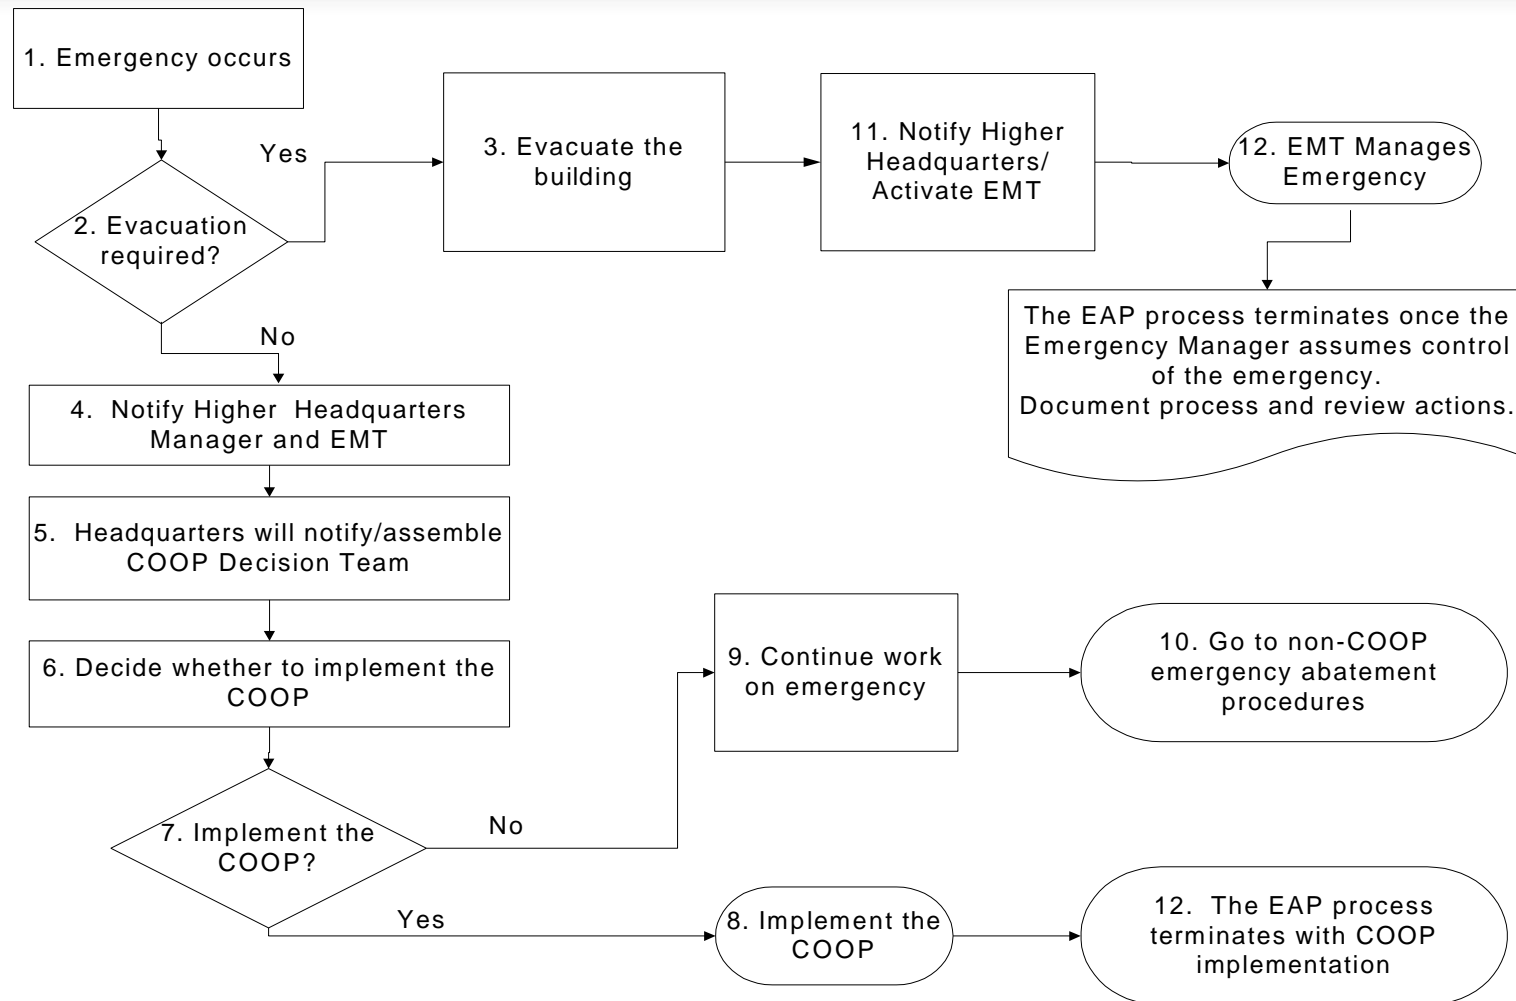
1. Emergency occurs

2. Evacuation required?

Yes

3. Evacuate the building

11. Notify Higher Headquarters/ Activate EMT

12. EMT Manages Emergency

The EAP process terminates once the Emergency Manager assumes control of the emergency.
Document process and review actions.

No

4. Notify Higher Headquarters Manager and EMT

5. Headquarters will notify/assemble COOP Decision Team

6. Decide whether to implement the COOP

9. Continue work on emergency

10. Go to non-COOP emergency abatement procedures

7. Implement the COOP?

No

Yes

8. Implement the COOP

12. The EAP process terminates with COOP implementation